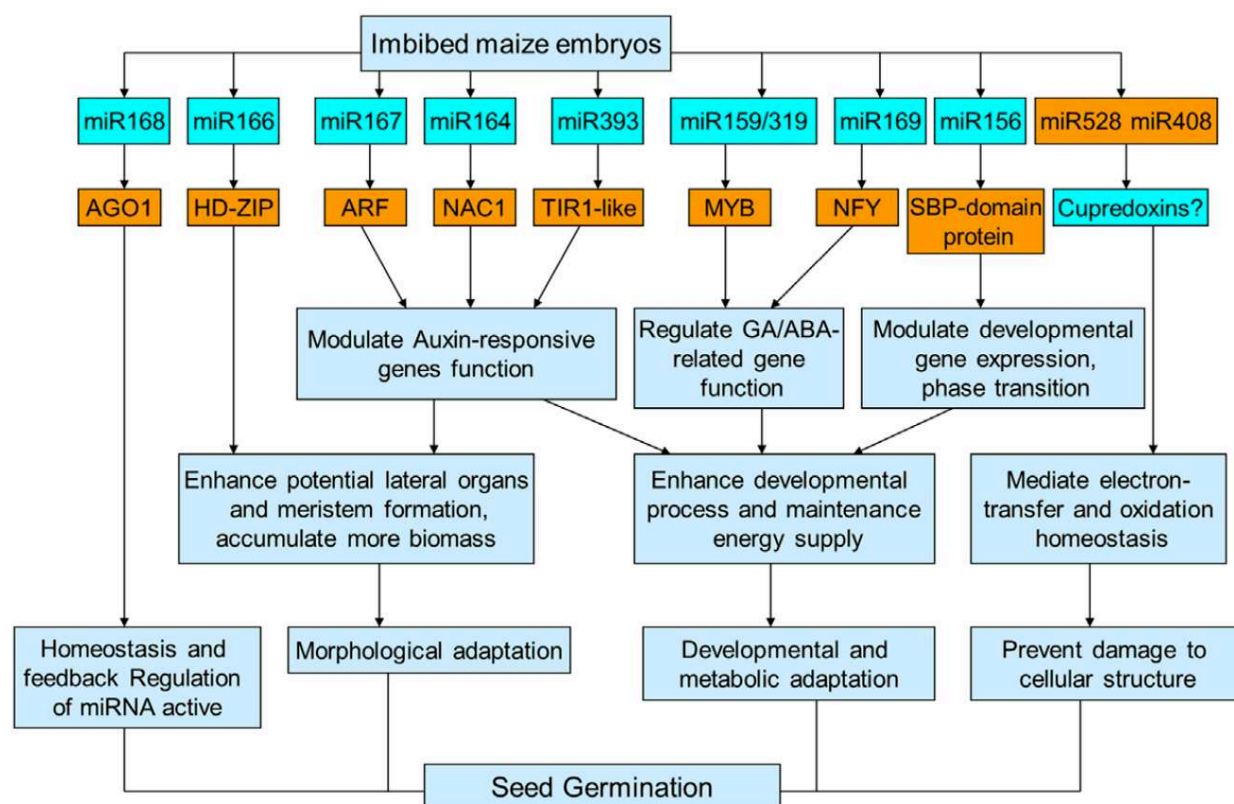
Imbibed maize embryos

miR168

miR166

miR167

miR164

miR393

miR159/319

miR169

miR156

miR528 miR408

AGO1

HD-ZIP

ARF

NAC1

TIR1-like

MYB

NFY

SBP-domain protein

Cupredoxins?

Modulate Auxin-responsive genes function

Regulate GA/ABA-related gene function

Modulate developmental gene expression, phase transition

Enhance potential lateral organs and meristem formation, accumulate more biomass

Enhance developmental process and maintenance energy supply

Mediate electron-transfer and oxidation homeostasis

Homeostasis and feedback Regulation of miRNA active

Morphological adaptation

Developmental and metabolic adaptation

Prevent damage to cellular structure

Seed Germination